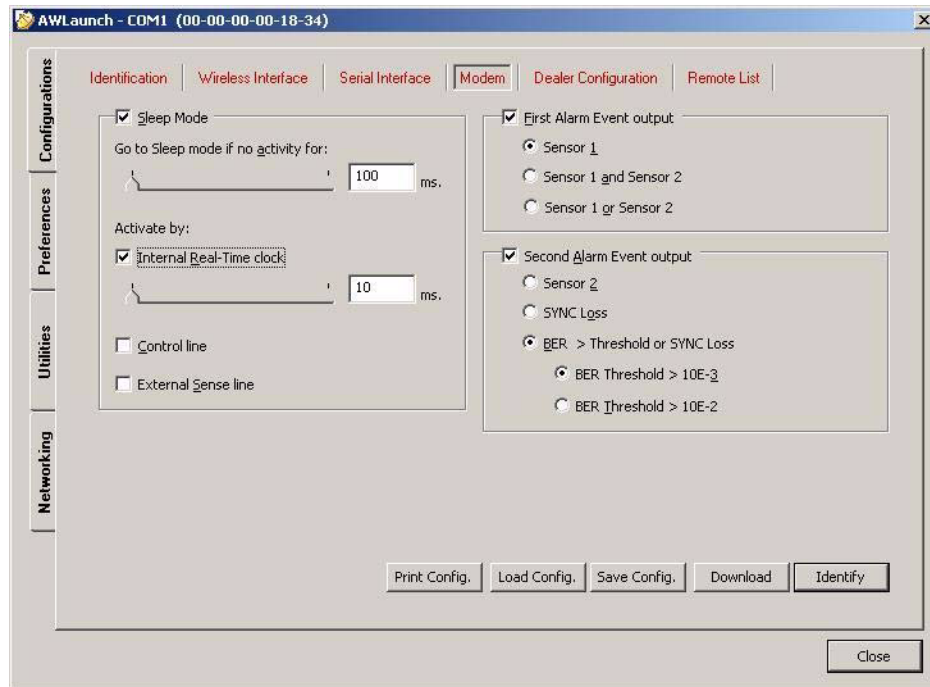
AWLaunch - COM1 (00-00-00-00-18-34)

Configurations
Preferences
Utilities
Networking

Identification | Wireless Interface | Serial Interface | Modem | Dealer Configuration | Remote List

Sleep Mode
Go to Sleep mode if no activity for:
100 ms.

Activate by:
Internal Real-Time clock
10 ms.

Control line
External Sense line

First Alarm Event output
Sensor 1
Sensor 1 and Sensor 2
Sensor 1 or Sensor 2

Second Alarm Event output
Sensor 2
SYNC Loss
BER > Threshold or SYNC Loss
BER Threshold > 10E-3
BER Threshold > 10E-2

Print Config. | Load Config. | Save Config. | Download | Identify

Close